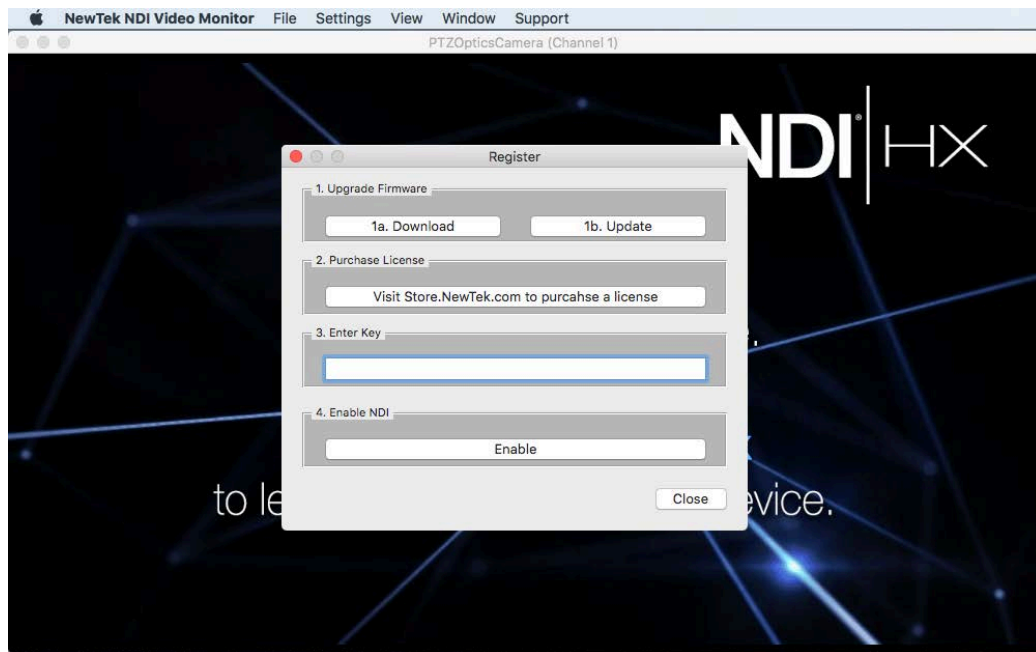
NewTek NDI Video Monitor File Settings View Window Support

PTZOpticsCamera (Channel 1)

NDI® | HX

Register

1. Upgrade Firmware

1a. Download

1b. Update

2. Purchase License

Visit Store.NewTek.com to purcahse a license

3. Enter Key

4. Enable NDI

Enable

Close

to le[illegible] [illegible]evice.